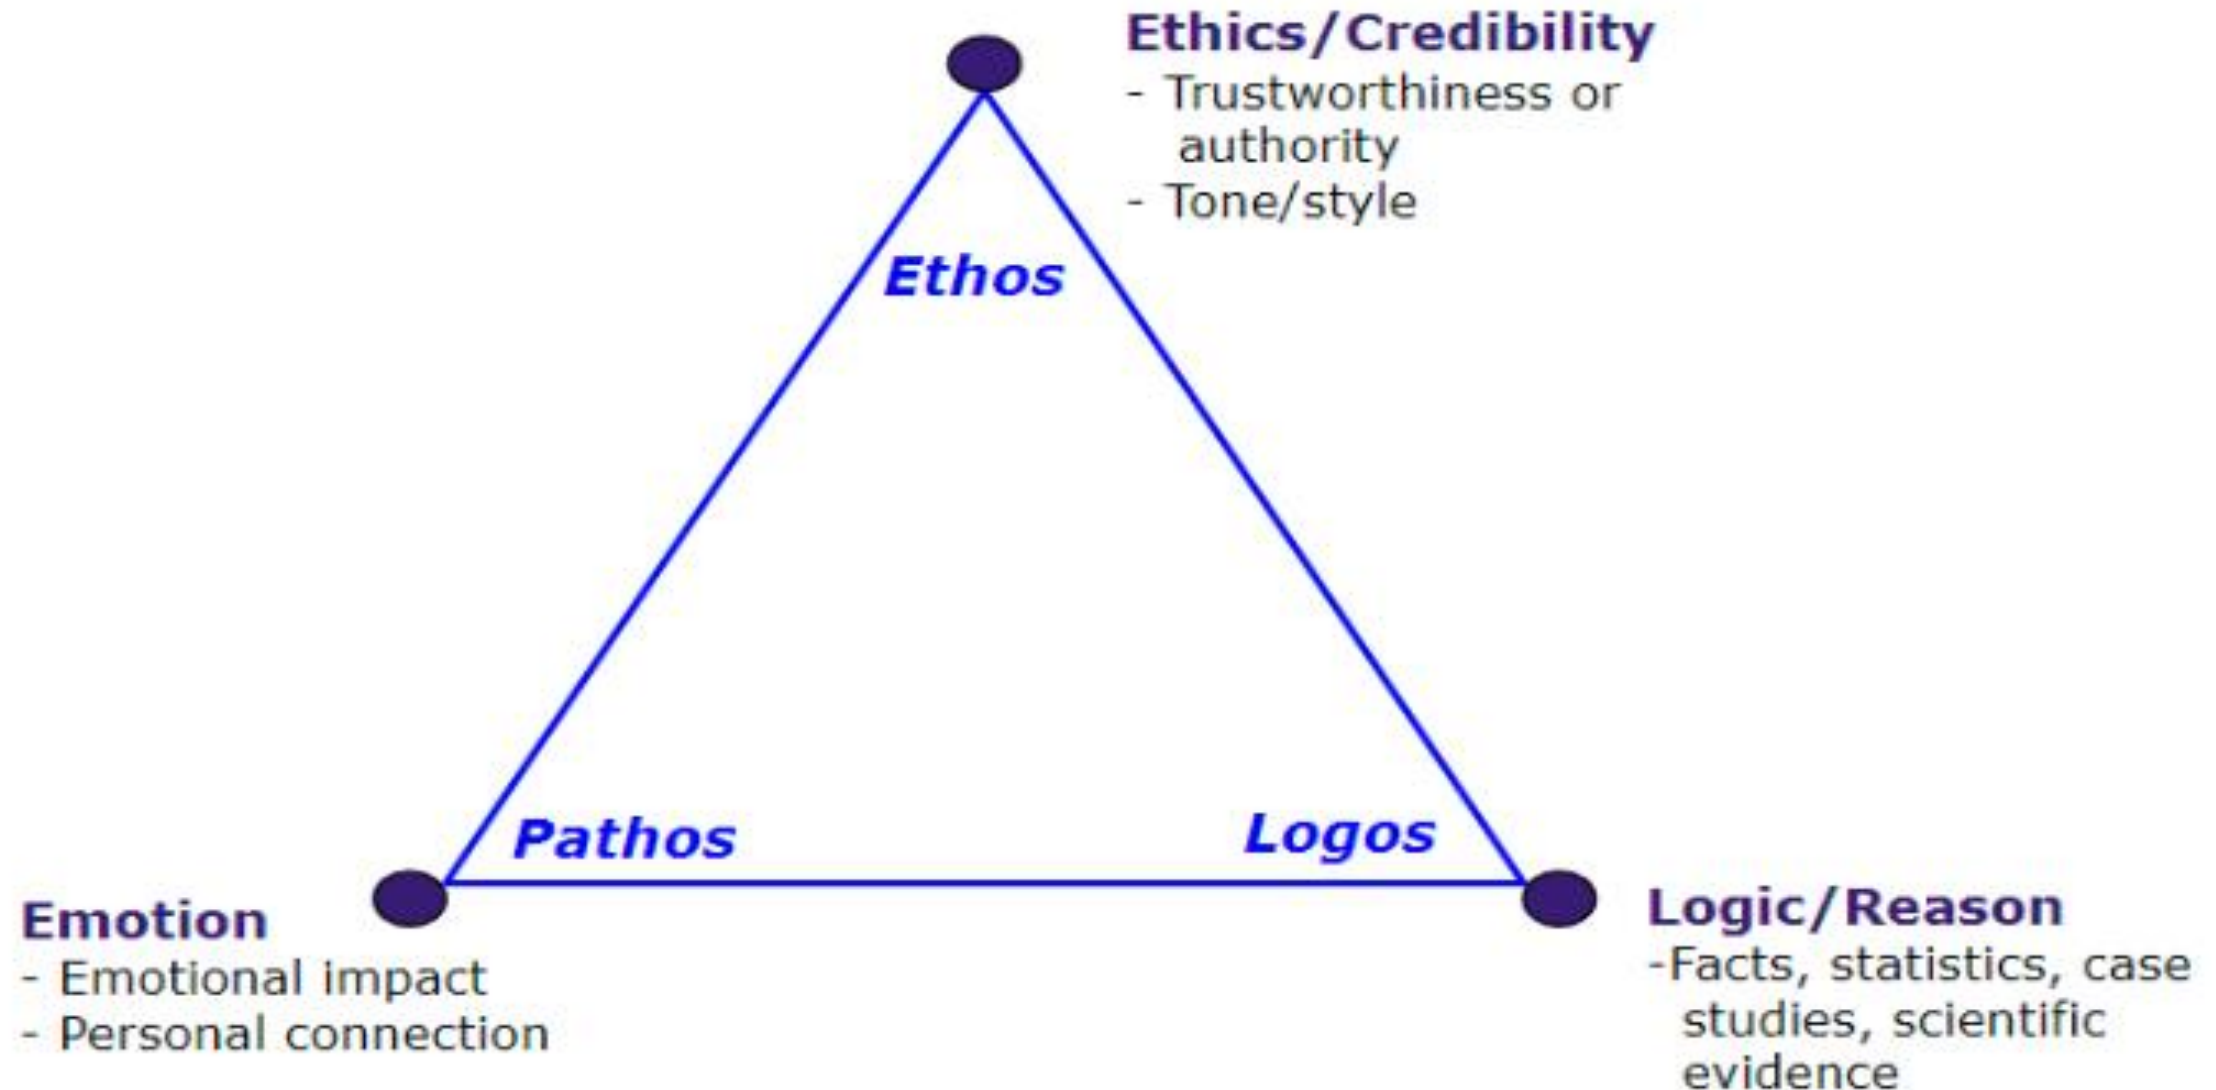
Ethics/Credibility
- Trustworthiness or authority
- Tone/style

Ethos

Pathos

Logos

Emotion
- Emotional impact
- Personal connection

Logic/Reason
-Facts, statistics, case studies, scientific evidence